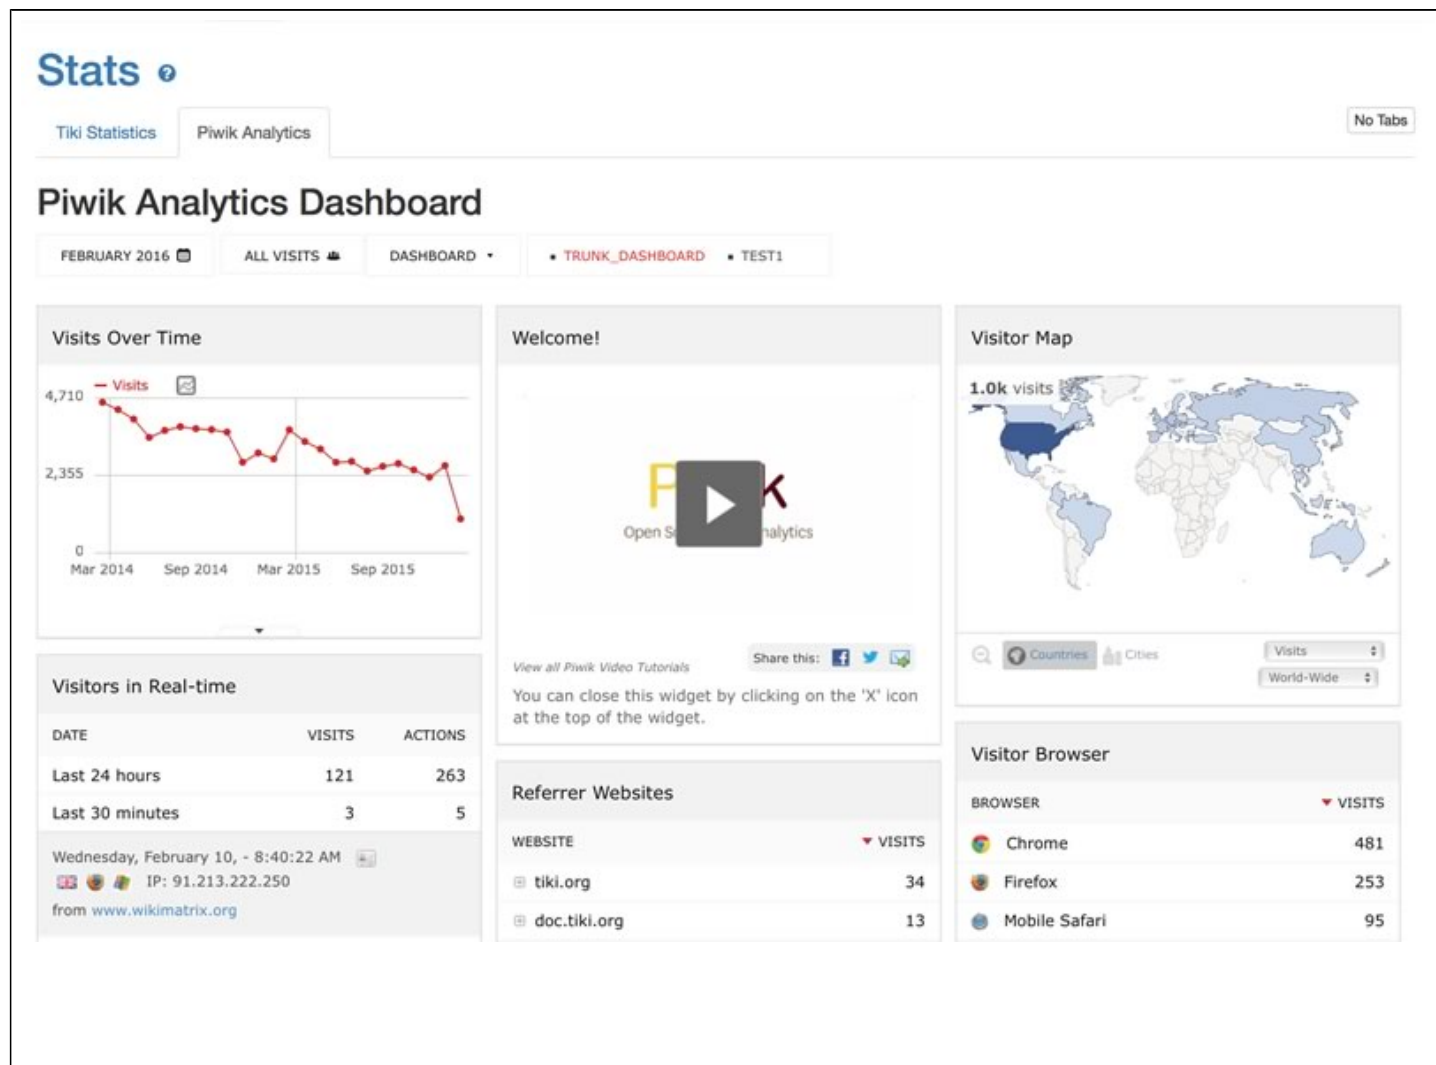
Stats

Tiki Statistics | Piwik Analytics

No Tabs

Piwik Analytics Dashboard

FEBRUARY 2016 | ALL VISITS | DASHBOARD | • TRUNK_DASHBOARD • TEST1

Visits Over Time

— Visits

4,710
2,355
0
Mar 2014 Sep 2014 Mar 2015 Sep 2015

Visitors in Real-time

| DATE | VISITS | ACTIONS |
|---|---|---|
| Last 24 hours | 121 | 263 |
| Last 30 minutes | 3 | 5 |

Wednesday, February 10, - 8:40:22 AM
IP: 91.213.222.250
from www.wikimatrix.org

Welcome!

P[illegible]K
Open S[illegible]nalytics

View all Piwik Video Tutorials
Share this:

You can close this widget by clicking on the 'X' icon at the top of the widget.

Referrer Websites

| WEBSITE | VISITS |
|---|---|
| tiki.org | 34 |
| doc.tiki.org | 13 |

Visitor Map

1.0k visits

Countries Cities
Visits
World-Wide

Visitor Browser

| BROWSER | VISITS |
|---|---|
| Chrome | 481 |
| Firefox | 253 |
| Mobile Safari | 95 |